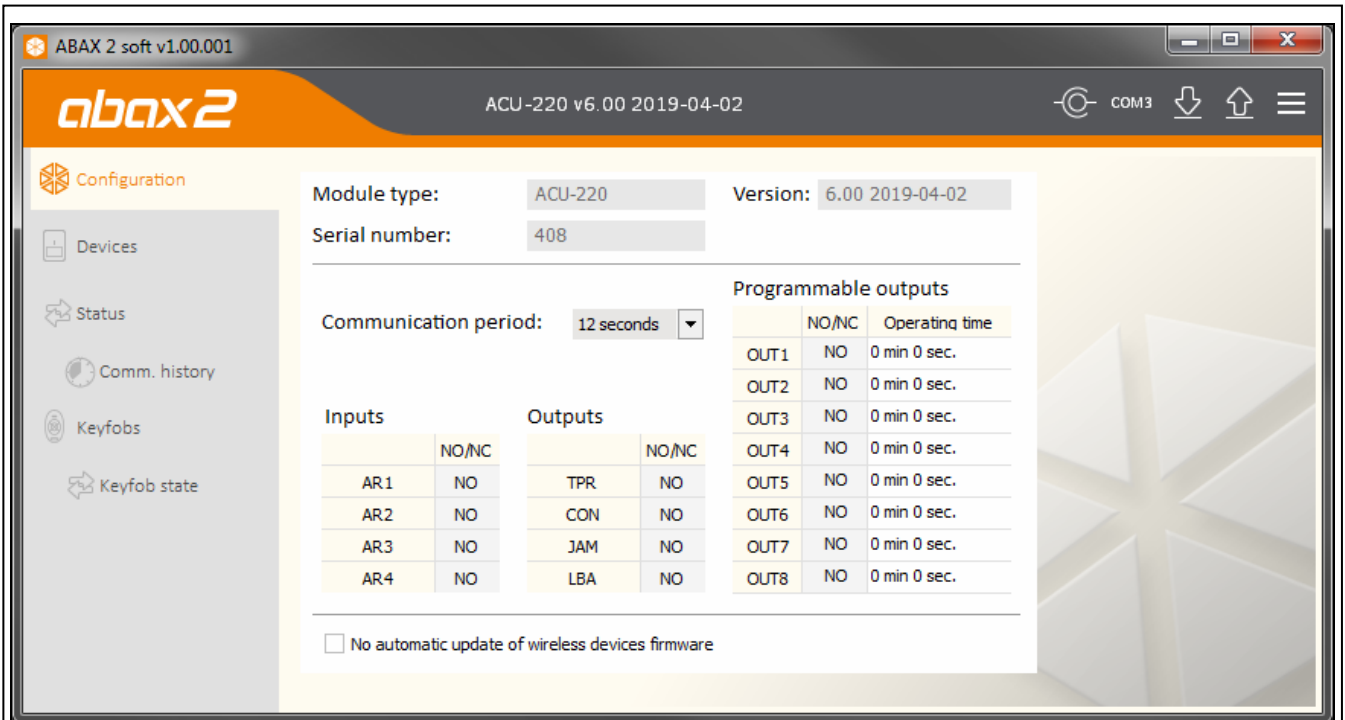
ABAX 2 soft v1.00.001

abax2

ACU-220 v6.00 2019-04-02

COM3

Configuration

Devices

Status

Comm. history

Keyfobs

Keyfob state

Module type: ACU-220

Version: 6.00 2019-04-02

Serial number: 408

Communication period: 12 seconds

Programmable outputs

| | NO/NC | Operating time |
|---|---|---|
| OUT1 | NO | 0 min 0 sec. |
| OUT2 | NO | 0 min 0 sec. |
| OUT3 | NO | 0 min 0 sec. |
| OUT4 | NO | 0 min 0 sec. |
| OUT5 | NO | 0 min 0 sec. |
| OUT6 | NO | 0 min 0 sec. |
| OUT7 | NO | 0 min 0 sec. |
| OUT8 | NO | 0 min 0 sec. |

Inputs

| | NO/NC |
|---|---|
| AR1 | NO |
| AR2 | NO |
| AR3 | NO |
| AR4 | NO |

Outputs

| | NO/NC |
|---|---|
| TPR | NO |
| CON | NO |
| JAM | NO |
| LBA | NO |

No automatic update of wireless devices firmware